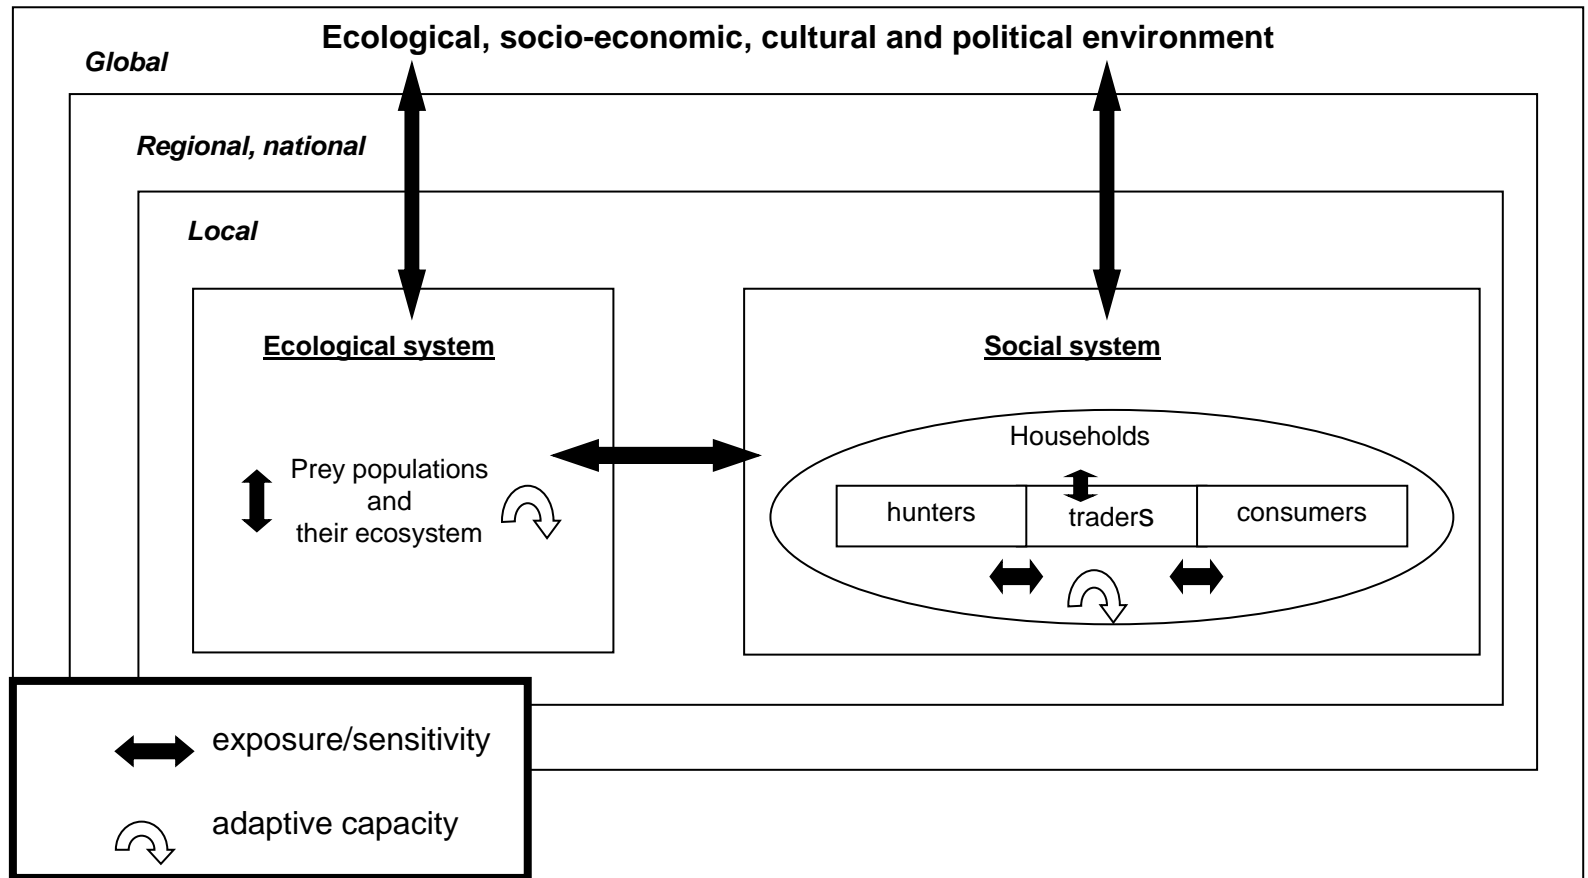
Ecological, socio-economic, cultural and political environment

Global

Regional, national

Local

Ecological system

Prey populations and their ecosystem

Social system

Households

| hunters | traders | consumers |
|---|---|---|

exposure/sensitivity

adaptive capacity